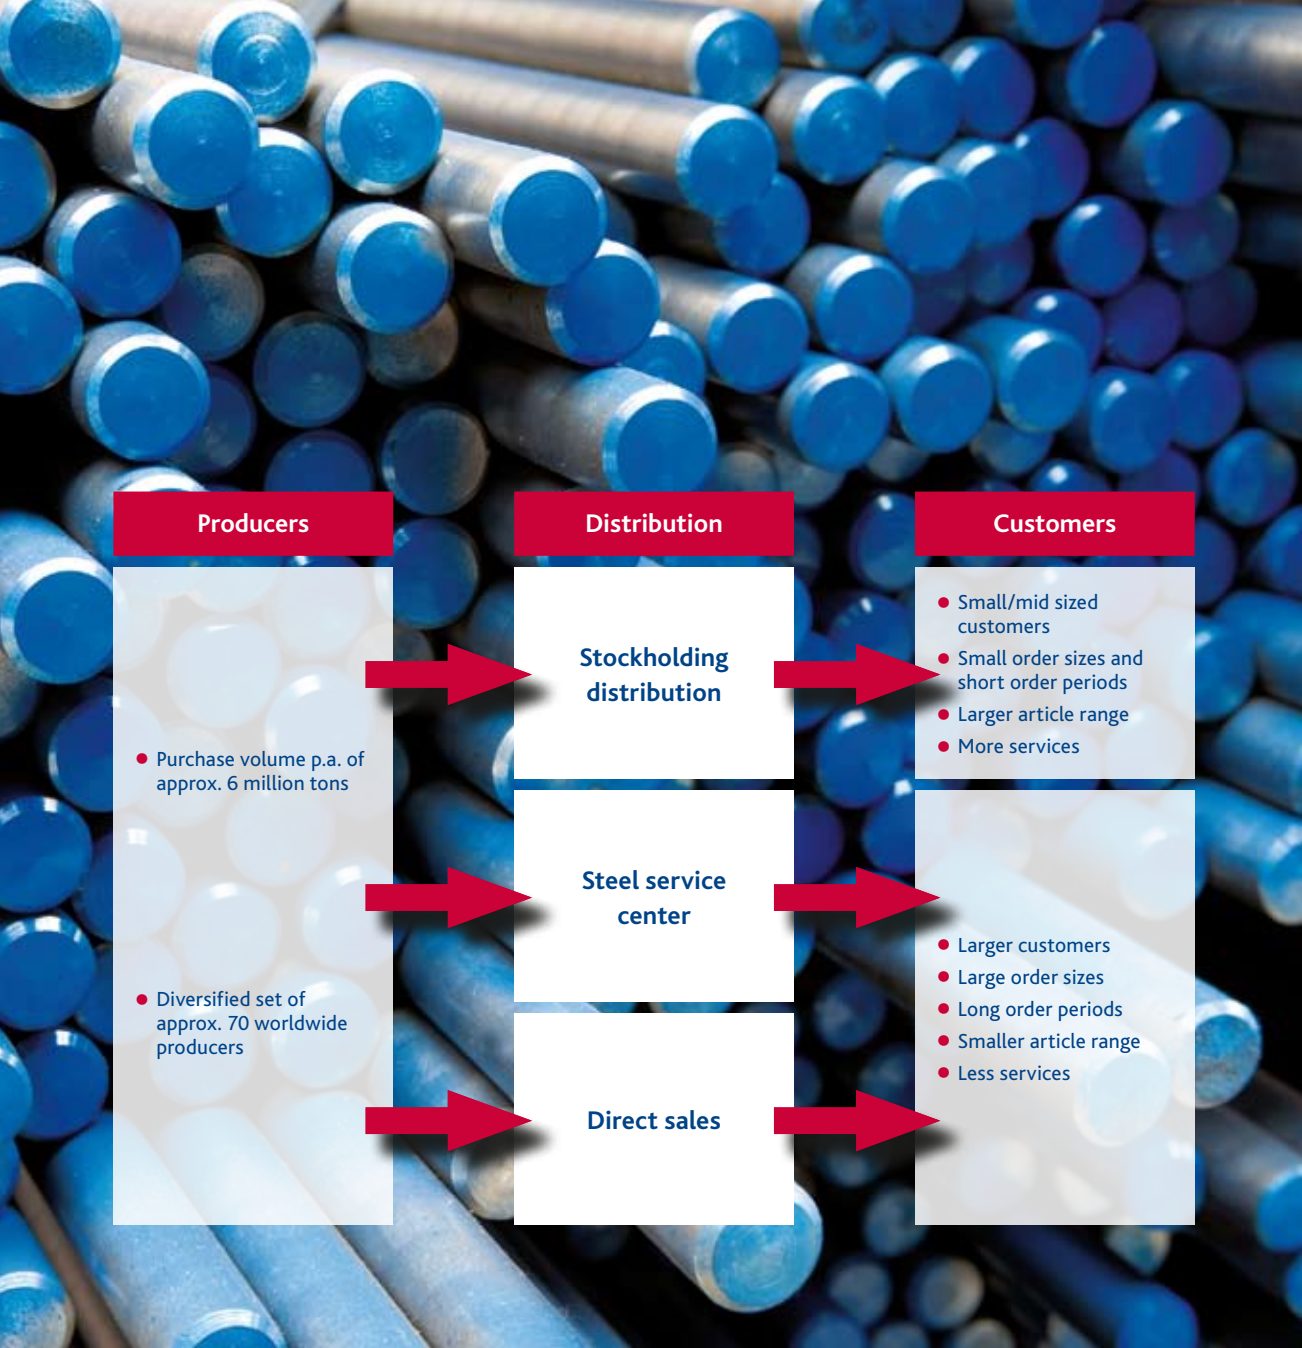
Producers

- Purchase volume p.a. of approx. 6 million tons
- Diversified set of approx. 70 worldwide producers

Distribution

Stockholding distribution

Steel service center

Direct sales

Customers

- Small/mid sized customers
- Small order sizes and short order periods
- Larger article range
- More services

- Larger customers
- Large order sizes
- Long order periods
- Smaller article range
- Less services